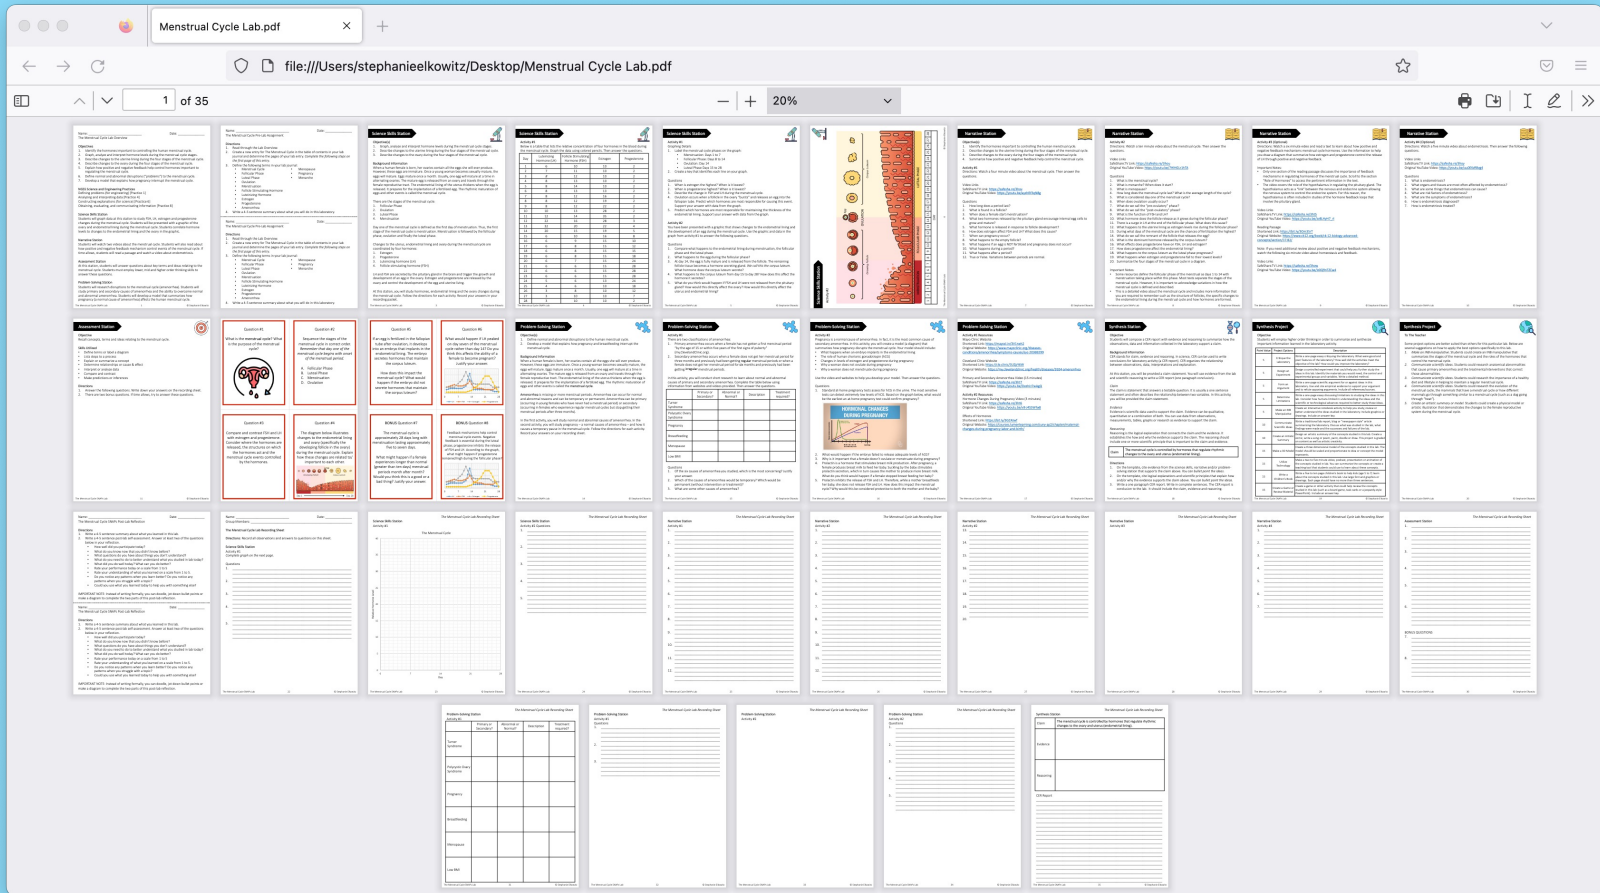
Menstrual Cycle Lab.pdf

file:///Users/stephanieelkowitz/Desktop/Menstrual Cycle Lab.pdf

1 of 35

20%

Science Skills Station

Science Skills Station

Science Skills Station

Narrative Station

Narrative Station

Narrative Station

Narrative Station

Assessment Station

Question #1

Question #2

Question #3

Question #4

Question #5

Question #6

BONUS Question #7

BONUS Question #8

Problem Solving Station

Problem Solving Station

Problem Solving Station

Problem Solving Station

Synthesis Station

Synthesis Project

Synthesis Project

HORMONAL CHANGES DURING PREGNANCY

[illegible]